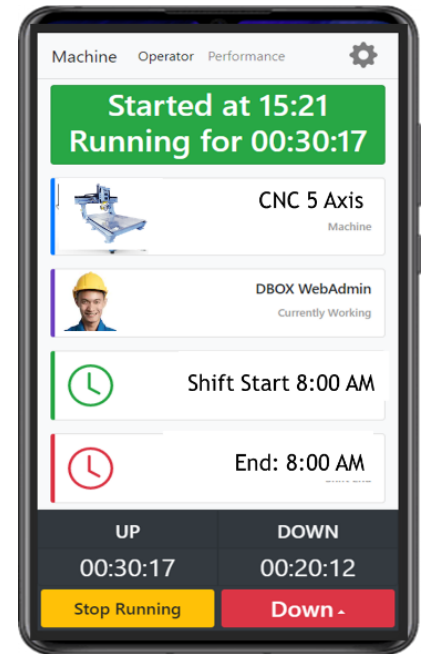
Machine Operator Performance

Started at 15:21
Running for 00:30:17

CNC 5 Axis
Machine

DBOX WebAdmin
Currently Working

Shift Start 8:00 AM

End: 8:00 AM
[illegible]

UP
00:30:17

DOWN
00:20:12

Stop Running

Down